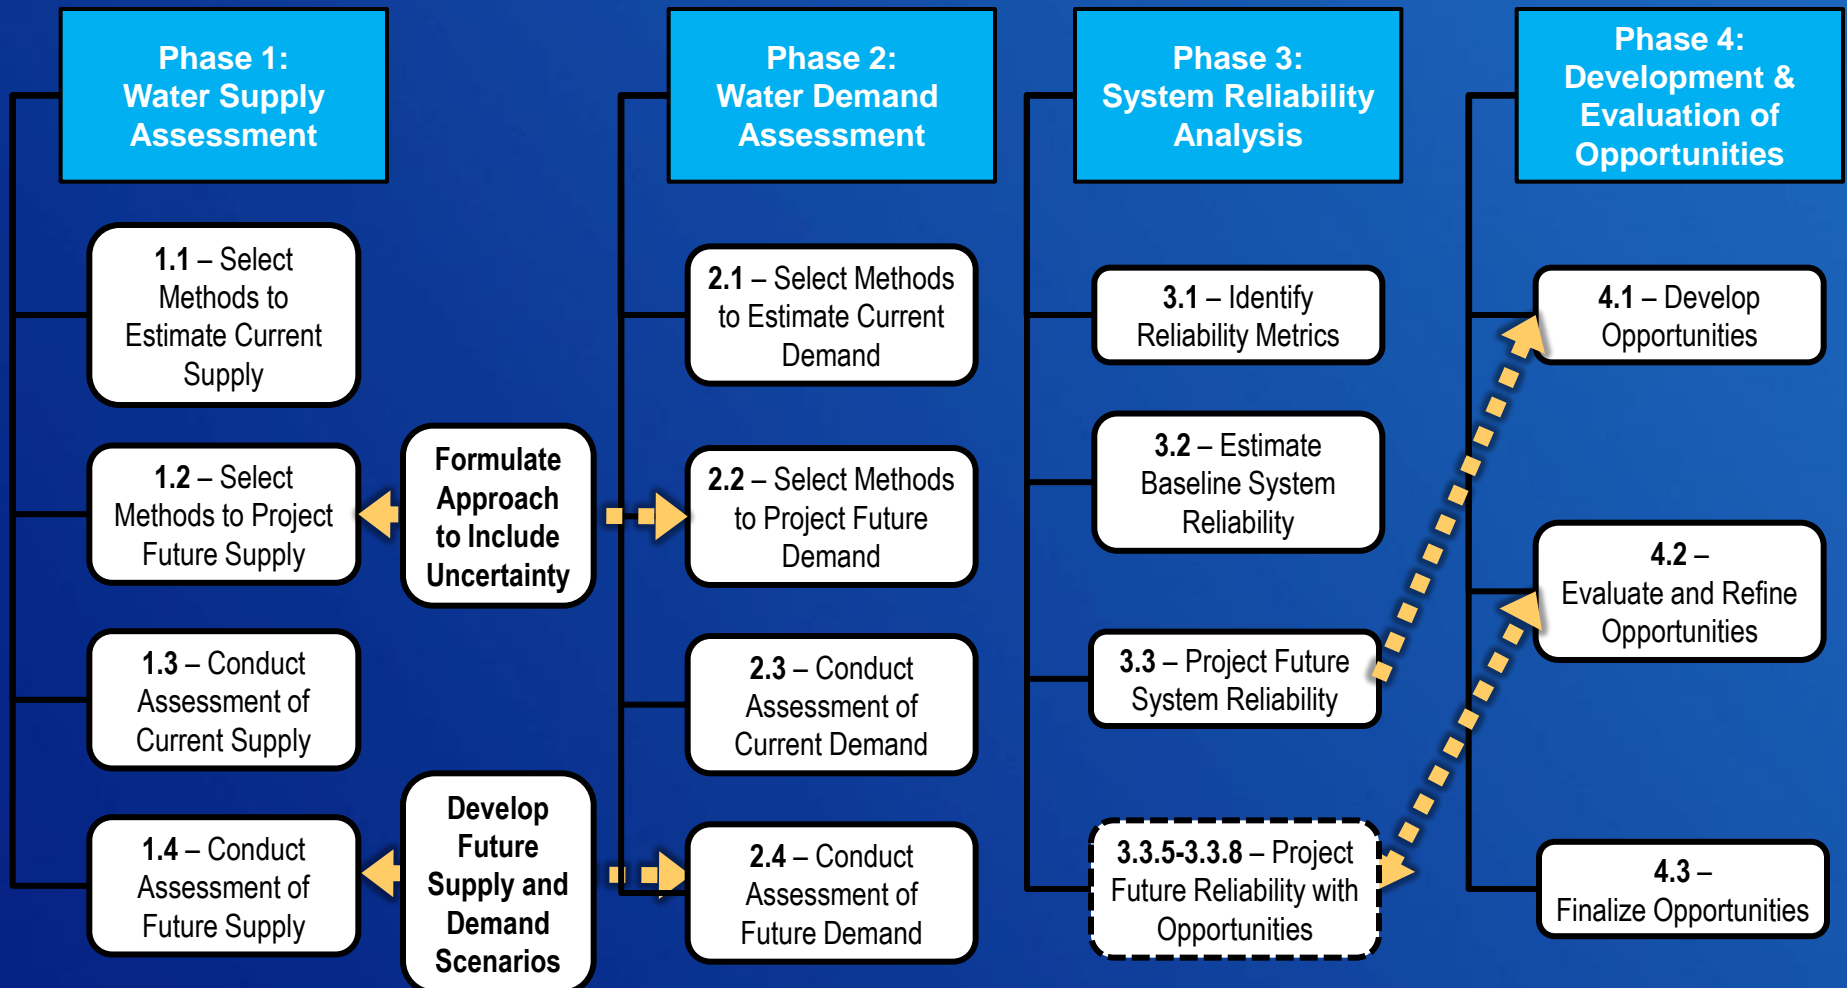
Phase 1: Water Supply Assessment

1.1 – Select Methods to Estimate Current Supply

1.2 – Select Methods to Project Future Supply

1.3 – Conduct Assessment of Current Supply

1.4 – Conduct Assessment of Future Supply

Formulate Approach to Include Uncertainty

Develop Future Supply and Demand Scenarios

Phase 2: Water Demand Assessment

2.1 – Select Methods to Estimate Current Demand

2.2 – Select Methods to Project Future Demand

2.3 – Conduct Assessment of Current Demand

2.4 – Conduct Assessment of Future Demand

Phase 3: System Reliability Analysis

3.1 – Identify Reliability Metrics

3.2 – Estimate Baseline System Reliability

3.3 – Project Future System Reliability

3.3.5-3.3.8 – Project Future Reliability with Opportunities

Phase 4: Development & Evaluation of Opportunities

4.1 – Develop Opportunities

4.2 – Evaluate and Refine Opportunities

4.3 – Finalize Opportunities